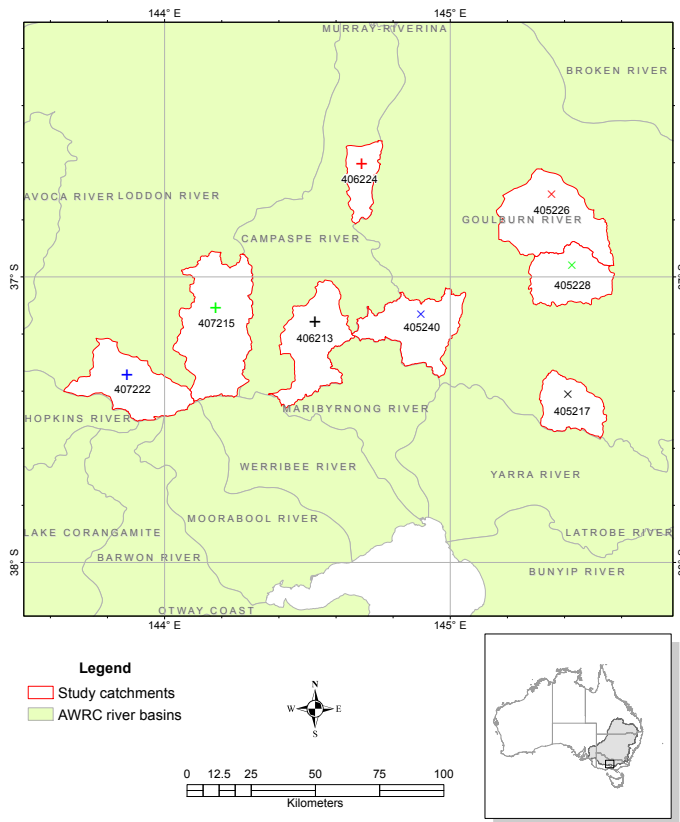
144° E
145° E
MURRAY-RIVERINA
BROKEN RIVER
406224
AVOCA RIVER
LODDON RIVER
405226
GOULBURN RIVER
CAMPASPE RIVER
37° S
405228
407215
406213
405240
407222
405217
HOPKINS RIVER
MARIBYRNONG RIVER
WERRIBEE RIVER
YARRA RIVER
LAKE CORANGAMITE
MOORABOOL RIVER
LATROBE RIVER
BARWON RIVER
38° S
BUNYIP RIVER
OTWAY COAST
144° E
145° E

Legend
Study catchments
AWRC river basins

N
W
E
S

0 12.5 25 50 75 100
Kilometers